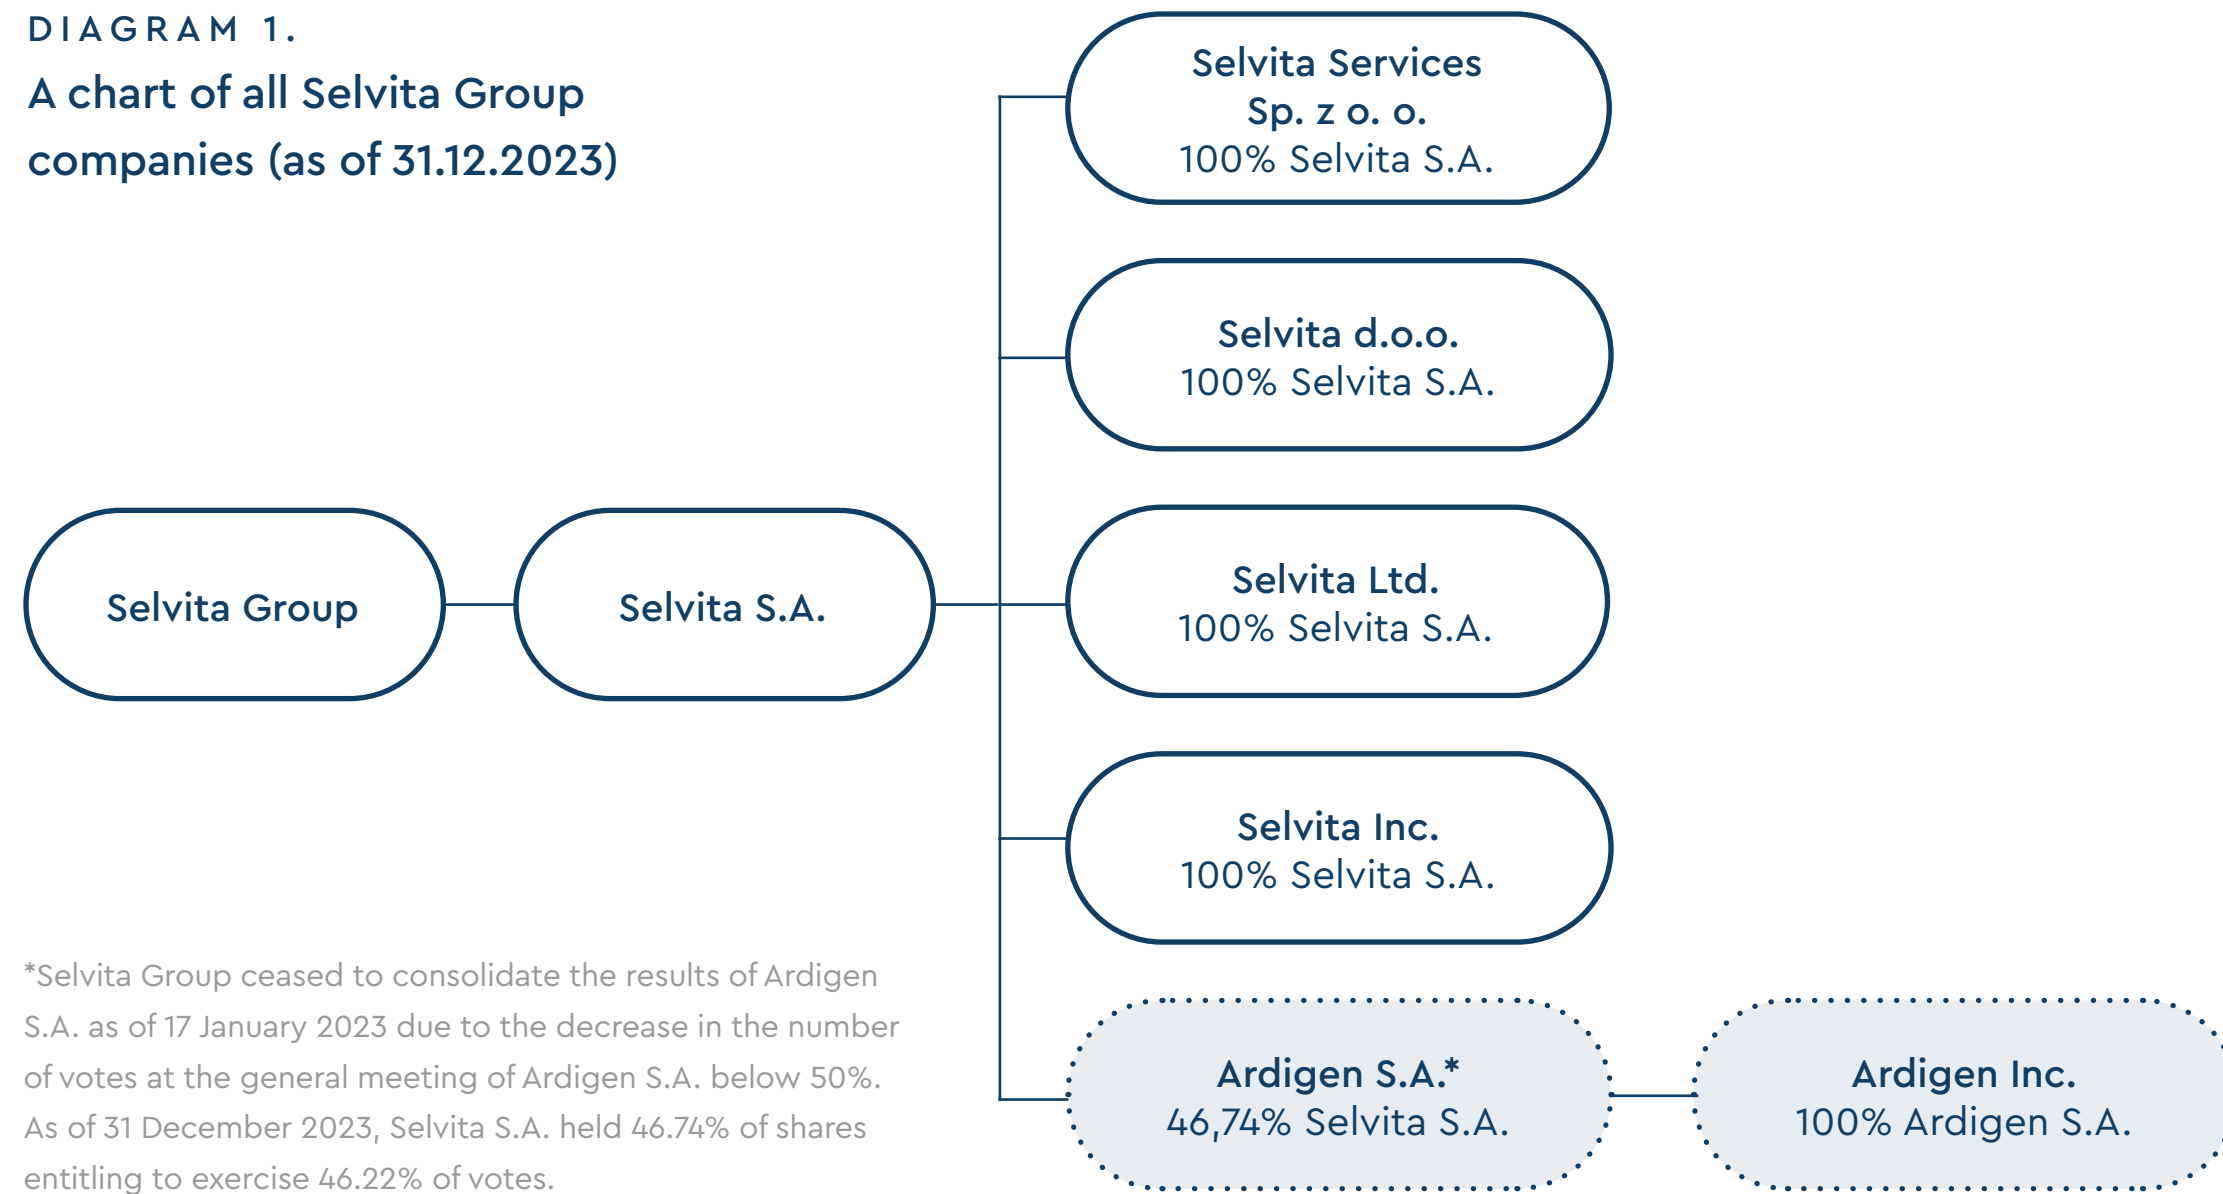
DIAGRAM 1.

A chart of all Selvita Group companies (as of 31.12.2023)

Selvita Services Sp. z o. o.
100% Selvita S.A.

Selvita d.o.o.
100% Selvita S.A.

Selvita Group

Selvita S.A.

Selvita Ltd.
100% Selvita S.A.

Selvita Inc.
100% Selvita S.A.

Ardigen S.A.*
46,74% Selvita S.A.

Ardigen Inc.
100% Ardigen S.A.

*Selvita Group ceased to consolidate the results of Ardigen S.A. as of 17 January 2023 due to the decrease in the number of votes at the general meeting of Ardigen S.A. below 50%. As of 31 December 2023, Selvita S.A. held 46.74% of shares entitling to exercise 46.22% of votes.